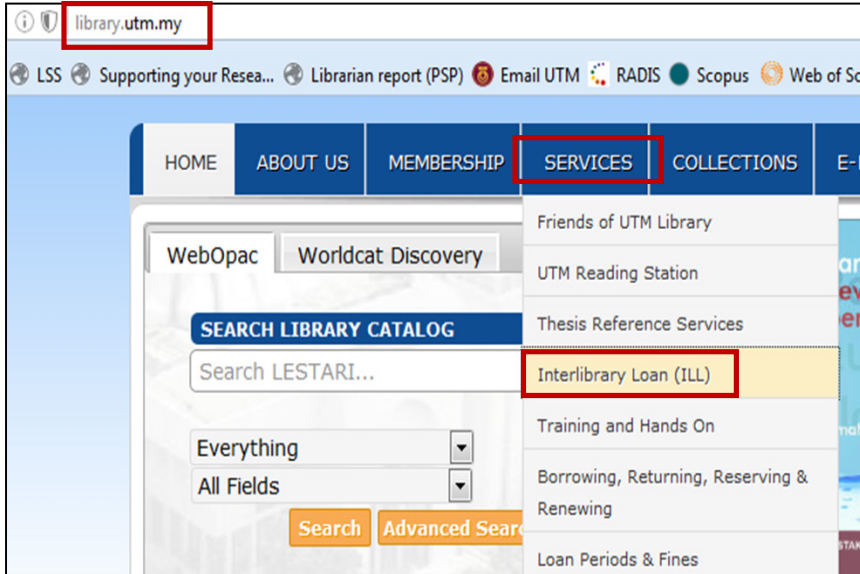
library.utm.my

LSS Supporting your Resea... Librarian report (PSP) Email UTM RADIS Scopus Web of Sc

HOME ABOUT US MEMBERSHIP SERVICES COLLECTIONS E-

WebOpac Worldcat Discovery

SEARCH LIBRARY CATALOG

Search LESTARI...

Everything

All Fields

Search Advanced Sear

Friends of UTM Library

UTM Reading Station

Thesis Reference Services

Interlibrary Loan (ILL)

Training and Hands On

Borrowing, Returning, Reserving & Renewing

Loan Periods & Fines